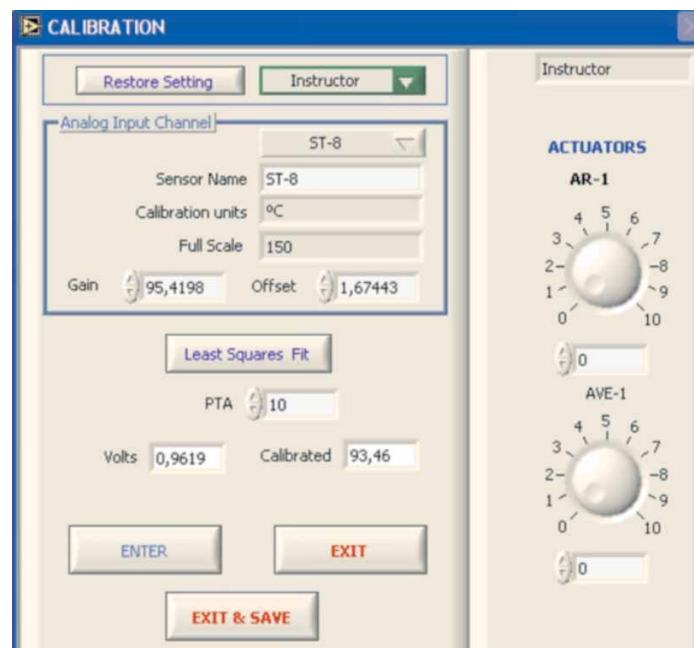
CALIBRATION

Restore Setting | Instructor

Analog Input Channel

ST-8

Sensor Name ST-8

Calibration units ºC

Full Scale 150

Gain 95,4198 Offset 1,67443

Least Squares Fit

PTA 10

Volts 0,9619 Calibrated 93,46

ENTER

EXIT

EXIT & SAVE

Instructor

ACTUATORS

AR-1

0 1 2 3 4 5 6 7 8 9 10

0

AVE-1

0 1 2 3 4 5 6 7 8 9 10

0